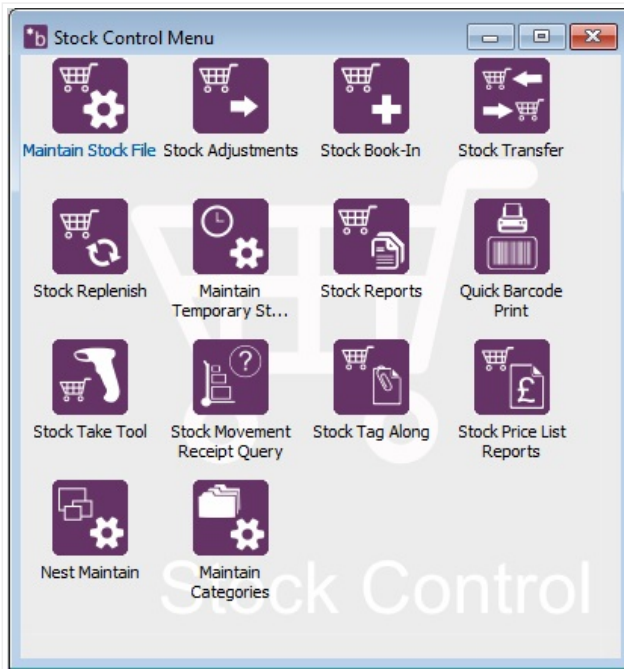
Stock Control Menu

Maintain Stock File

Stock Adjustments

Stock Book-In

Stock Transfer

Stock Replenish

Maintain Temporary St...

Stock Reports

Quick Barcode Print

Stock Take Tool

Stock Movement Receipt Query

Stock Tag Along

Stock Price List Reports

Nest Maintain

Maintain Categories

Stock Control